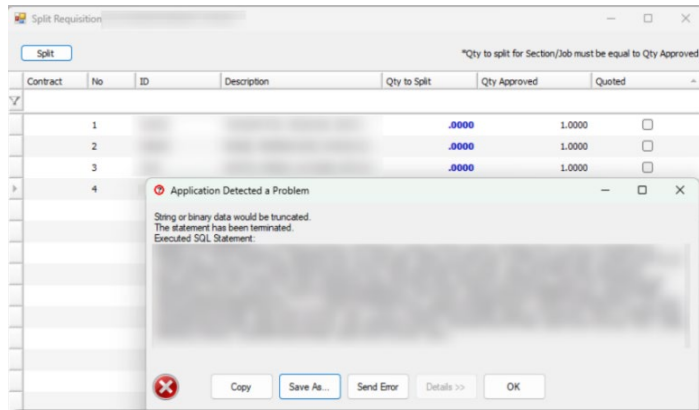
Split Requisition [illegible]

Split

*Qty to split for Section/Job must be equal to Qty Approved

| Contract | No | ID | Description | Qty to Split | Qty Approved | Quoted |
|---|---|---|---|---|---|---|
| | 1 | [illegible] | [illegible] | .0000 | 1.0000 | |
| | 2 | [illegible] | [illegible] | .0000 | 1.0000 | |
| | 3 | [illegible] | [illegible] | .0000 | 1.0000 | |
| | 4 | | | | | |

Application Detected a Problem

String or binary data would be truncated.
The statement has been terminated.
Executed SQL Statement:
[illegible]

Copy Save As... Send Error Details >> OK